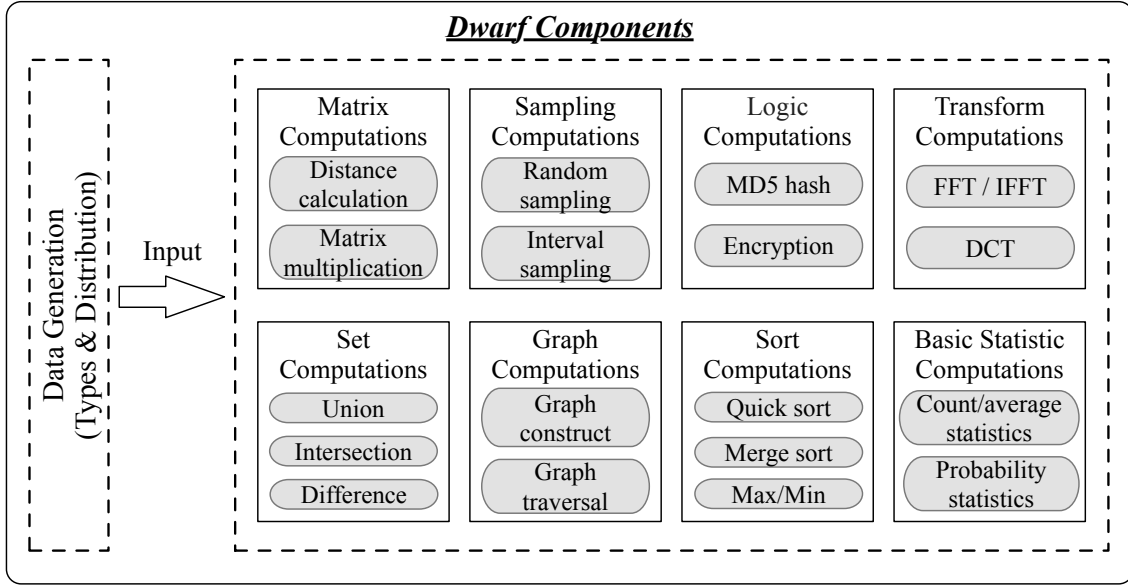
Dwarf Components

Data Generation (Types & Distribution)

Input

Matrix Computations
Distance calculation
Matrix multiplication

Sampling Computations
Random sampling
Interval sampling

Logic Computations
MD5 hash
Encryption

Transform Computations
FFT / IFFT
DCT

Set Computations
Union
Intersection
Difference

Graph Computations
Graph construct
Graph traversal

Sort Computations
Quick sort
Merge sort
Max/Min

Basic Statistic Computations
Count/average statistics
Probability statistics